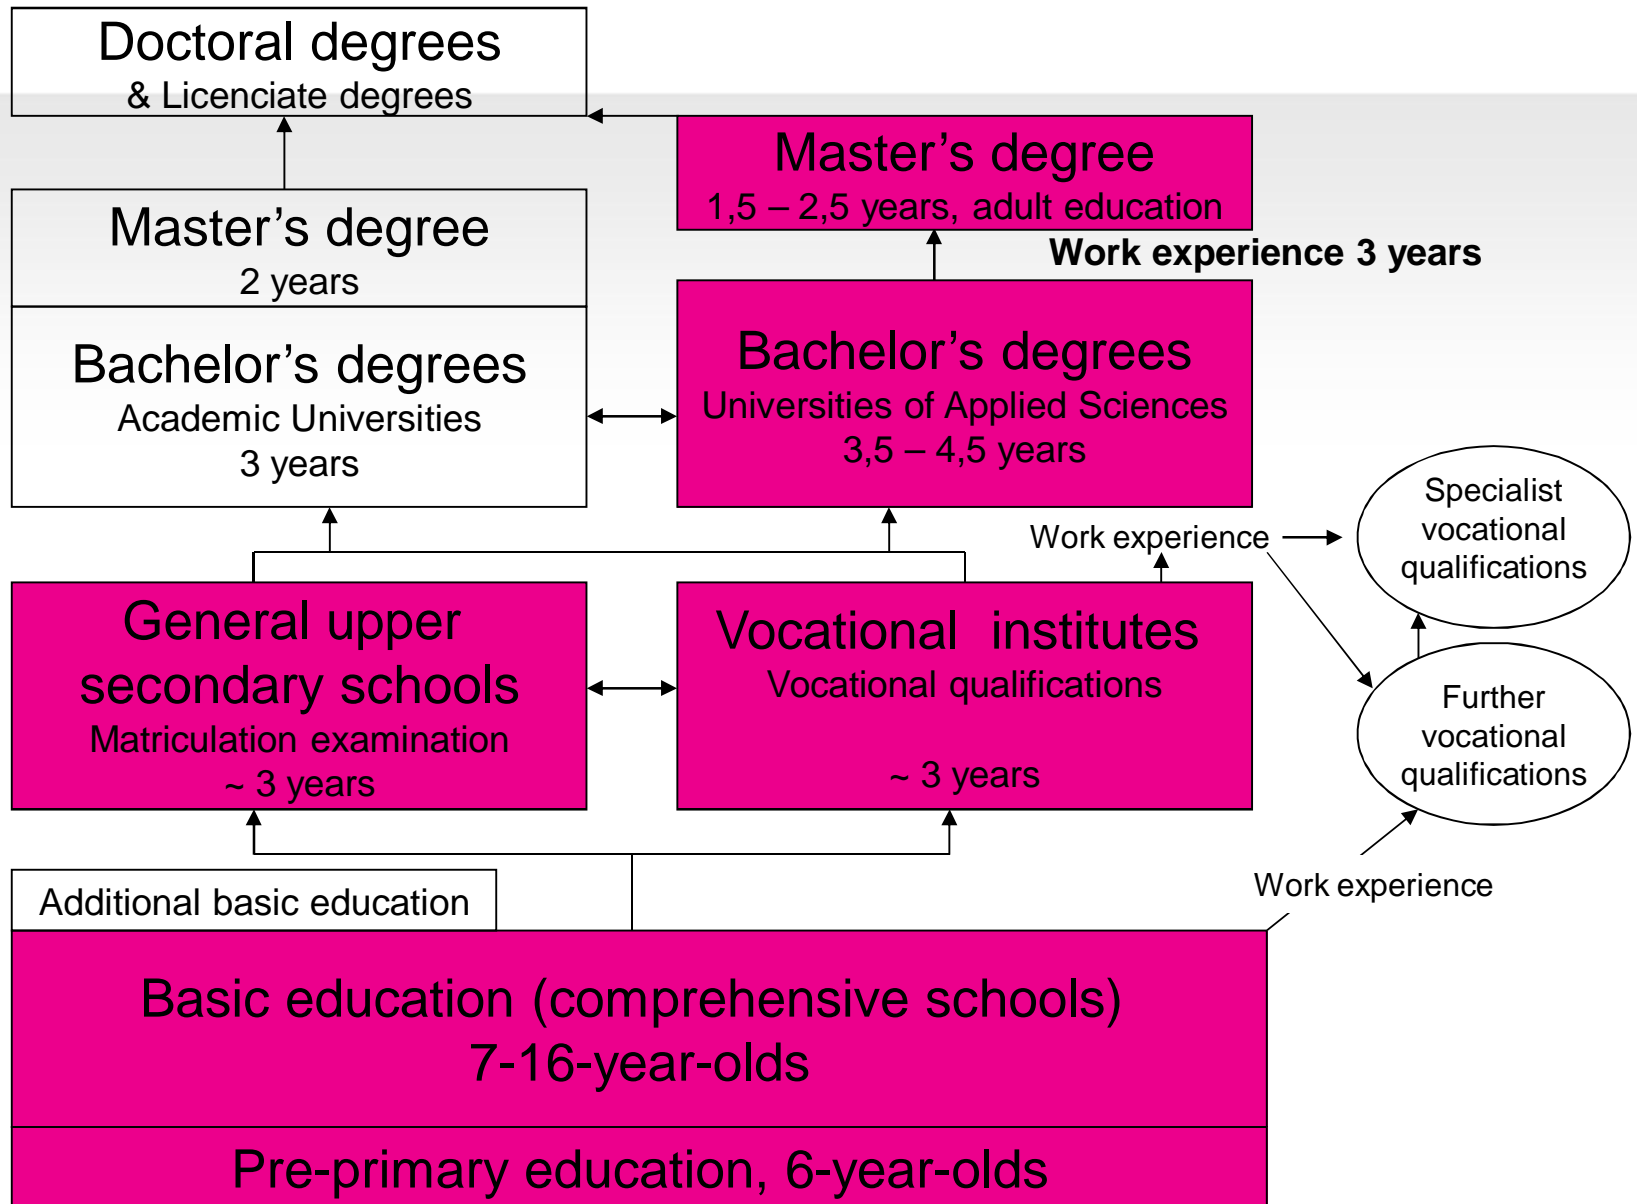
Doctoral degrees
& Licenciate degrees

Master’s degree
1,5 – 2,5 years, adult education

Work experience 3 years

Master’s degree
2 years

Bachelor’s degrees
Academic Universities
3 years

Bachelor’s degrees
Universities of Applied Sciences
3,5 – 4,5 years

Work experience

Specialist vocational qualifications

General upper secondary schools
Matriculation examination
~ 3 years

Vocational institutes
Vocational qualifications
~ 3 years

Further vocational qualifications

Work experience

Additional basic education

Basic education (comprehensive schools)
7-16-year-olds

Pre-primary education, 6-year-olds